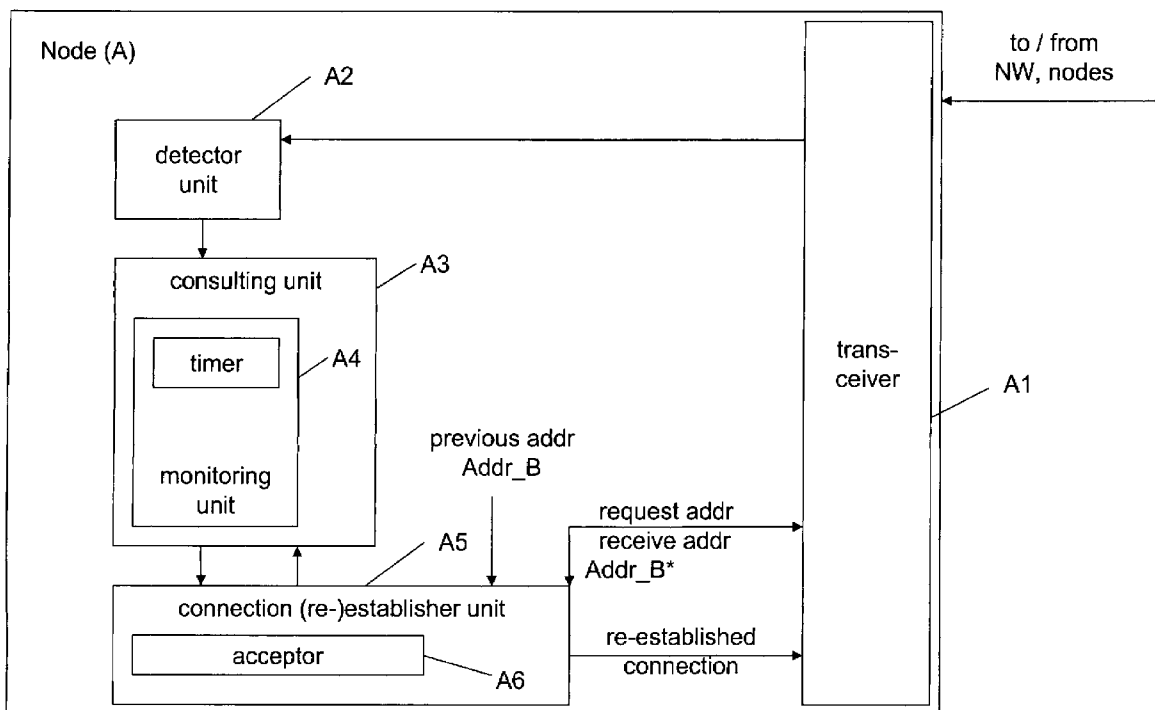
Node (A)

to / from NW, nodes

A2

detector unit

A3

consulting unit

timer

A4

monitoring unit

trans-ceiver

A1

previous addr Addr_B

request addr

receive addr Addr_B*

A5

connection (re-)establisher unit

acceptor

A6

re-established connection